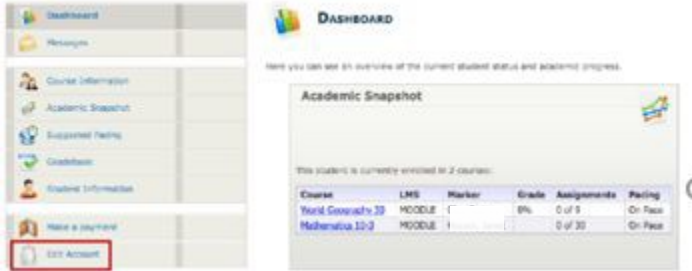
Dashboard
Messages
Course Information
Academic Snapshot
Suggested Pacing
Gradebook
Student Information
Make a payment
Edit Account

DASHBOARD

Here you can see an overview of the current student status and academic progress.

Academic Snapshot

This student is currently enrolled in 2 courses:

| Course | LMS | Marker | Grade | Assignments | Pacing |
|---|---|---|---|---|---|
| World Geography 30 | MOODLE | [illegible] | 8% | 0 of 9 | On Pace |
| Mathematics 10-2 | MOODLE | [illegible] | | 0 of 30 | On Pace |